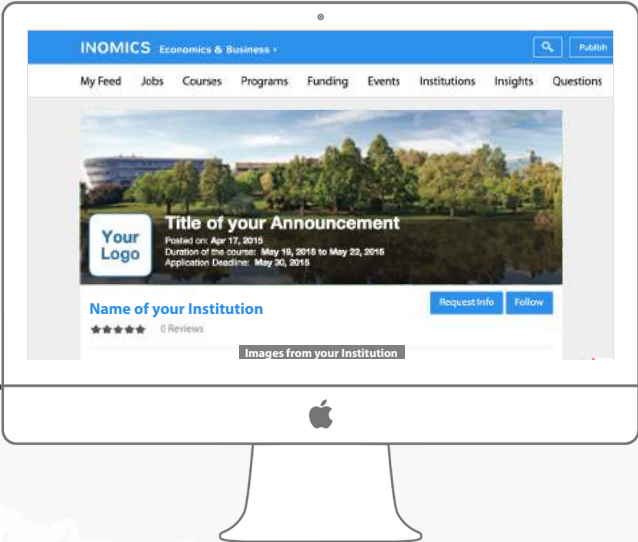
INOMICS Economics & Business ▾

Publish

My Feed Jobs Courses Programs Funding Events Institutions Insights Questions

Your Logo

Title of your Announcement

Posted on: Apr 17, 2015
Duration of the course: May 19, 2015 to May 22, 2015
Application Deadline: May 30, 2015

Name of your Institution

0 Reviews

Request Info

Follow

Images from your Institution